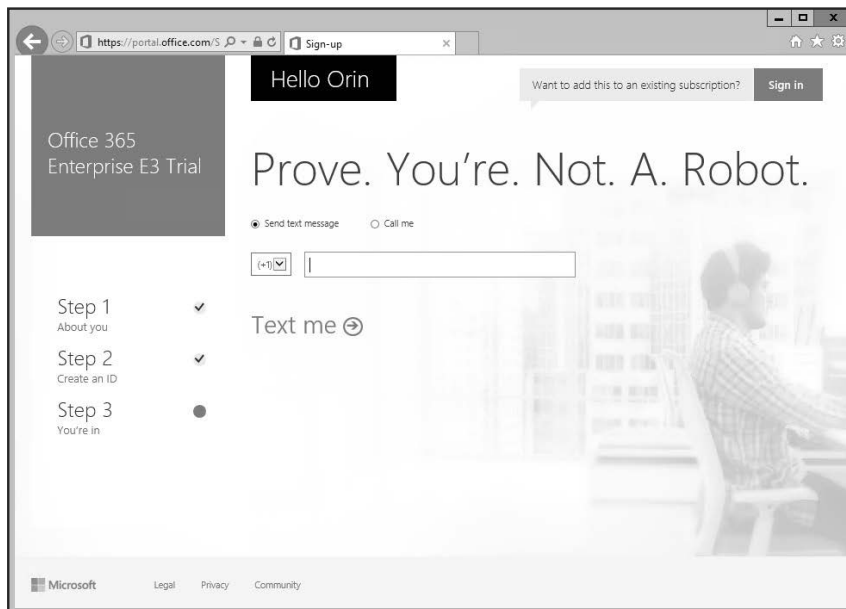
https://portal.office.com/S

Sign-up

Hello Orin

Want to add this to an existing subscription?

Sign in

Office 365 Enterprise E3 Trial

Prove. You're. Not. A. Robot.

Send text message

Call me

(+1)

Text me

Step 1
About you

Step 2
Create an ID

Step 3
You're in

Microsoft

Legal

Privacy

Community